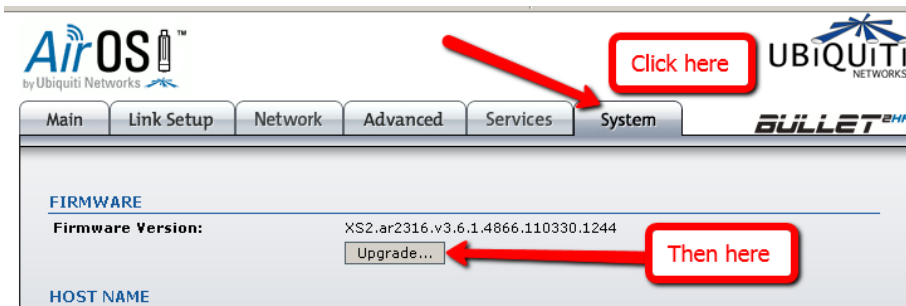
AirOS™
by Ubiquiti Networks

Click here

UBIQUITI
NETWORKS

Main | Link Setup | Network | Advanced | Services | System

BULLET2HP

FIRMWARE

Firmware Version: XS2.ar2316.v3.6.1.4866.110330.1244

Upgrade...

Then here

HOST NAME